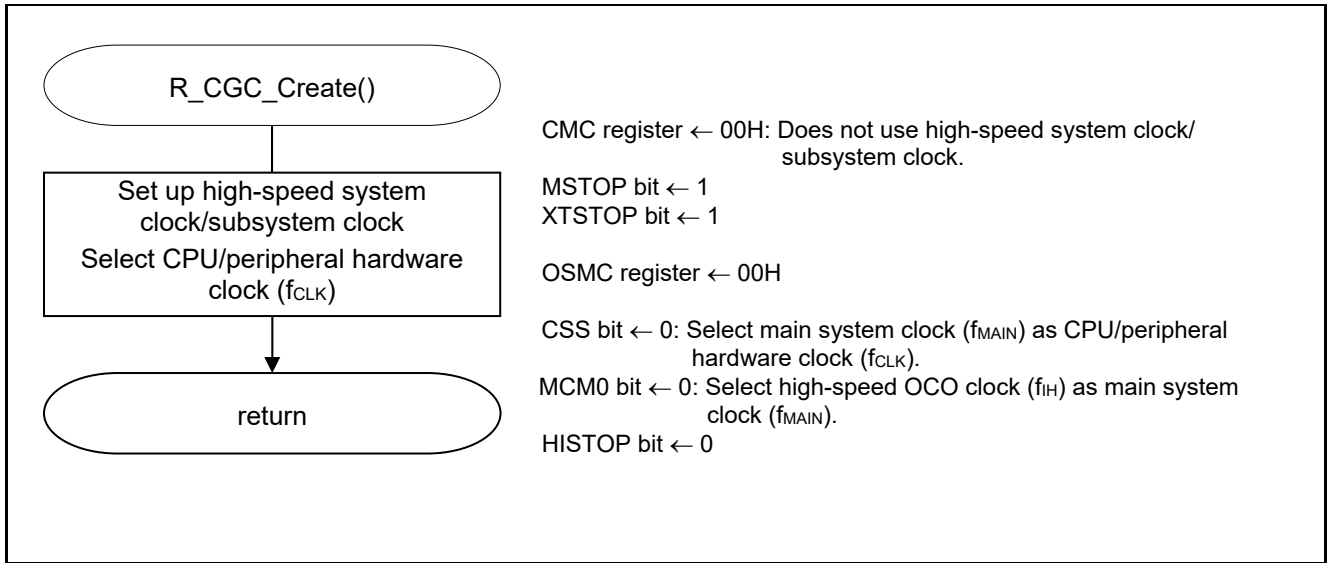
R_CGC_Create()

Set up high-speed system clock/subsystem clock
Select CPU/peripheral hardware clock ($f_{CLK}$)

return

CMC register ← 00H: Does not use high-speed system clock/ subsystem clock.
MSTOP bit ← 1
XTSTOP bit ← 1

OSMC register ← 00H

CSS bit ← 0: Select main system clock ($f_{MAIN}$) as CPU/peripheral hardware clock ($f_{CLK}$).
MCM0 bit ← 0: Select high-speed OCO clock ($f_{IH}$) as main system clock ($f_{MAIN}$).
HISTOP bit ← 0